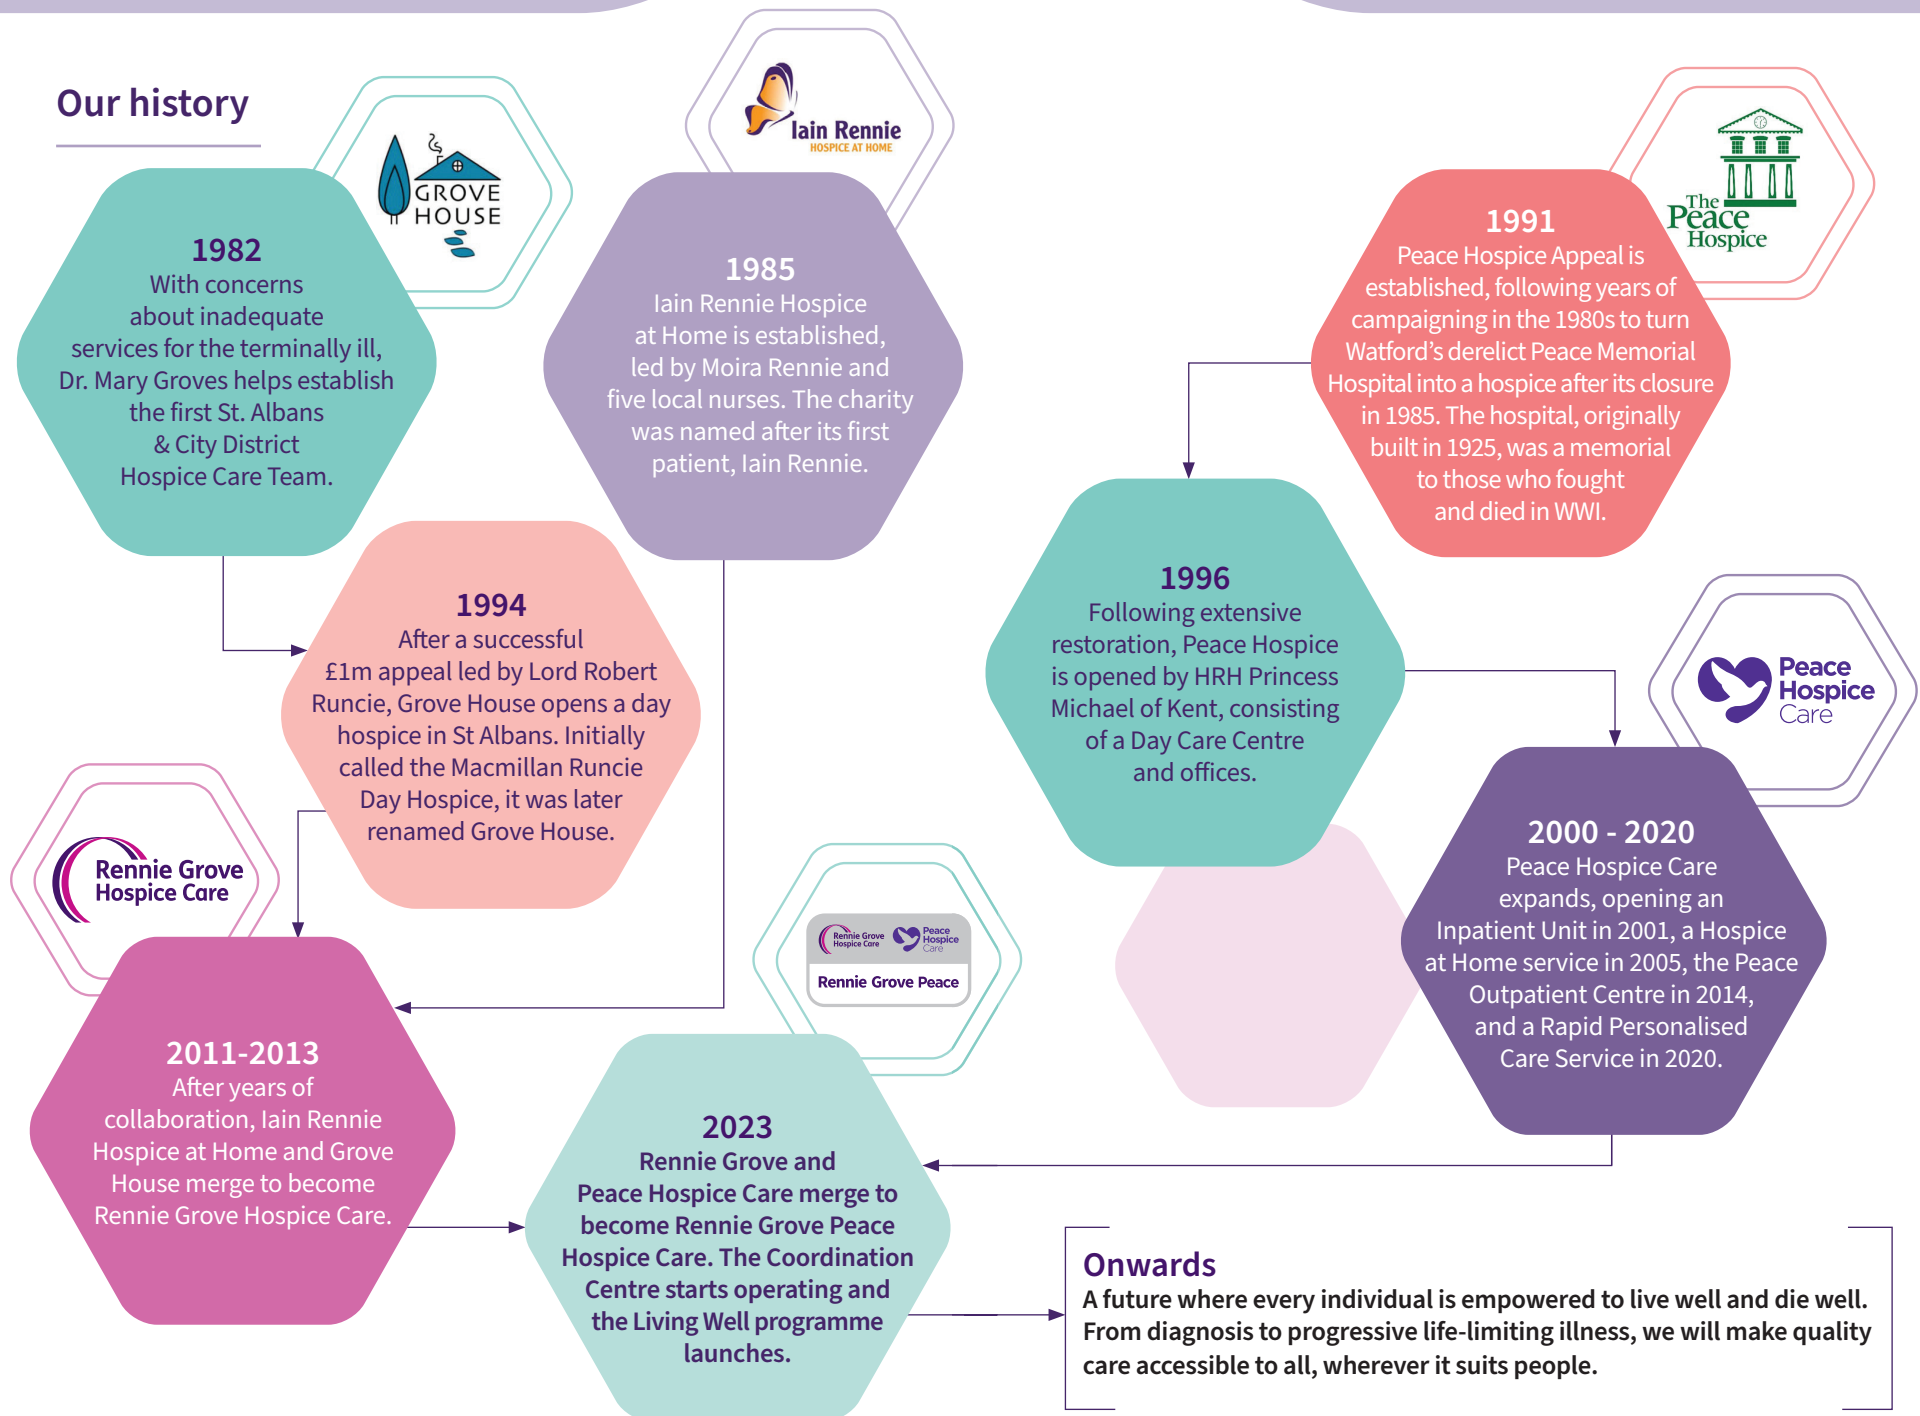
Our history

GROVE HOUSE

1982
With concerns about inadequate services for the terminally ill, Dr. Mary Groves helps establish the first St. Albans & City District Hospice Care Team.

Iain Rennie
HOSPICE AT HOME

1985
Iain Rennie Hospice at Home is established, led by Moira Rennie and five local nurses. The charity was named after its first patient, Iain Rennie.

The Peace Hospice

1991
Peace Hospice Appeal is established, following years of campaigning in the 1980s to turn Watford's derelict Peace Memorial Hospital into a hospice after its closure in 1985. The hospital, originally built in 1925, was a memorial to those who fought and died in WWI.

1994
After a successful £1m appeal led by Lord Robert Runcie, Grove House opens a day hospice in St Albans. Initially called the Macmillan Runcie Day Hospice, it was later renamed Grove House.

1996
Following extensive restoration, Peace Hospice is opened by HRH Princess Michael of Kent, consisting of a Day Care Centre and offices.

Peace Hospice Care

Rennie Grove Hospice Care

2000 - 2020
Peace Hospice Care expands, opening an Inpatient Unit in 2001, a Hospice at Home service in 2005, the Peace Outpatient Centre in 2014, and a Rapid Personalised Care Service in 2020.

Rennie Grove Hospice Care
Peace Hospice Care
Rennie Grove Peace

2011-2013
After years of collaboration, Iain Rennie Hospice at Home and Grove House merge to become Rennie Grove Hospice Care.

2023
Rennie Grove and Peace Hospice Care merge to become Rennie Grove Peace Hospice Care. The Coordination Centre starts operating and the Living Well programme launches.

Onwards
A future where every individual is empowered to live well and die well. From diagnosis to progressive life-limiting illness, we will make quality care accessible to all, wherever it suits people.